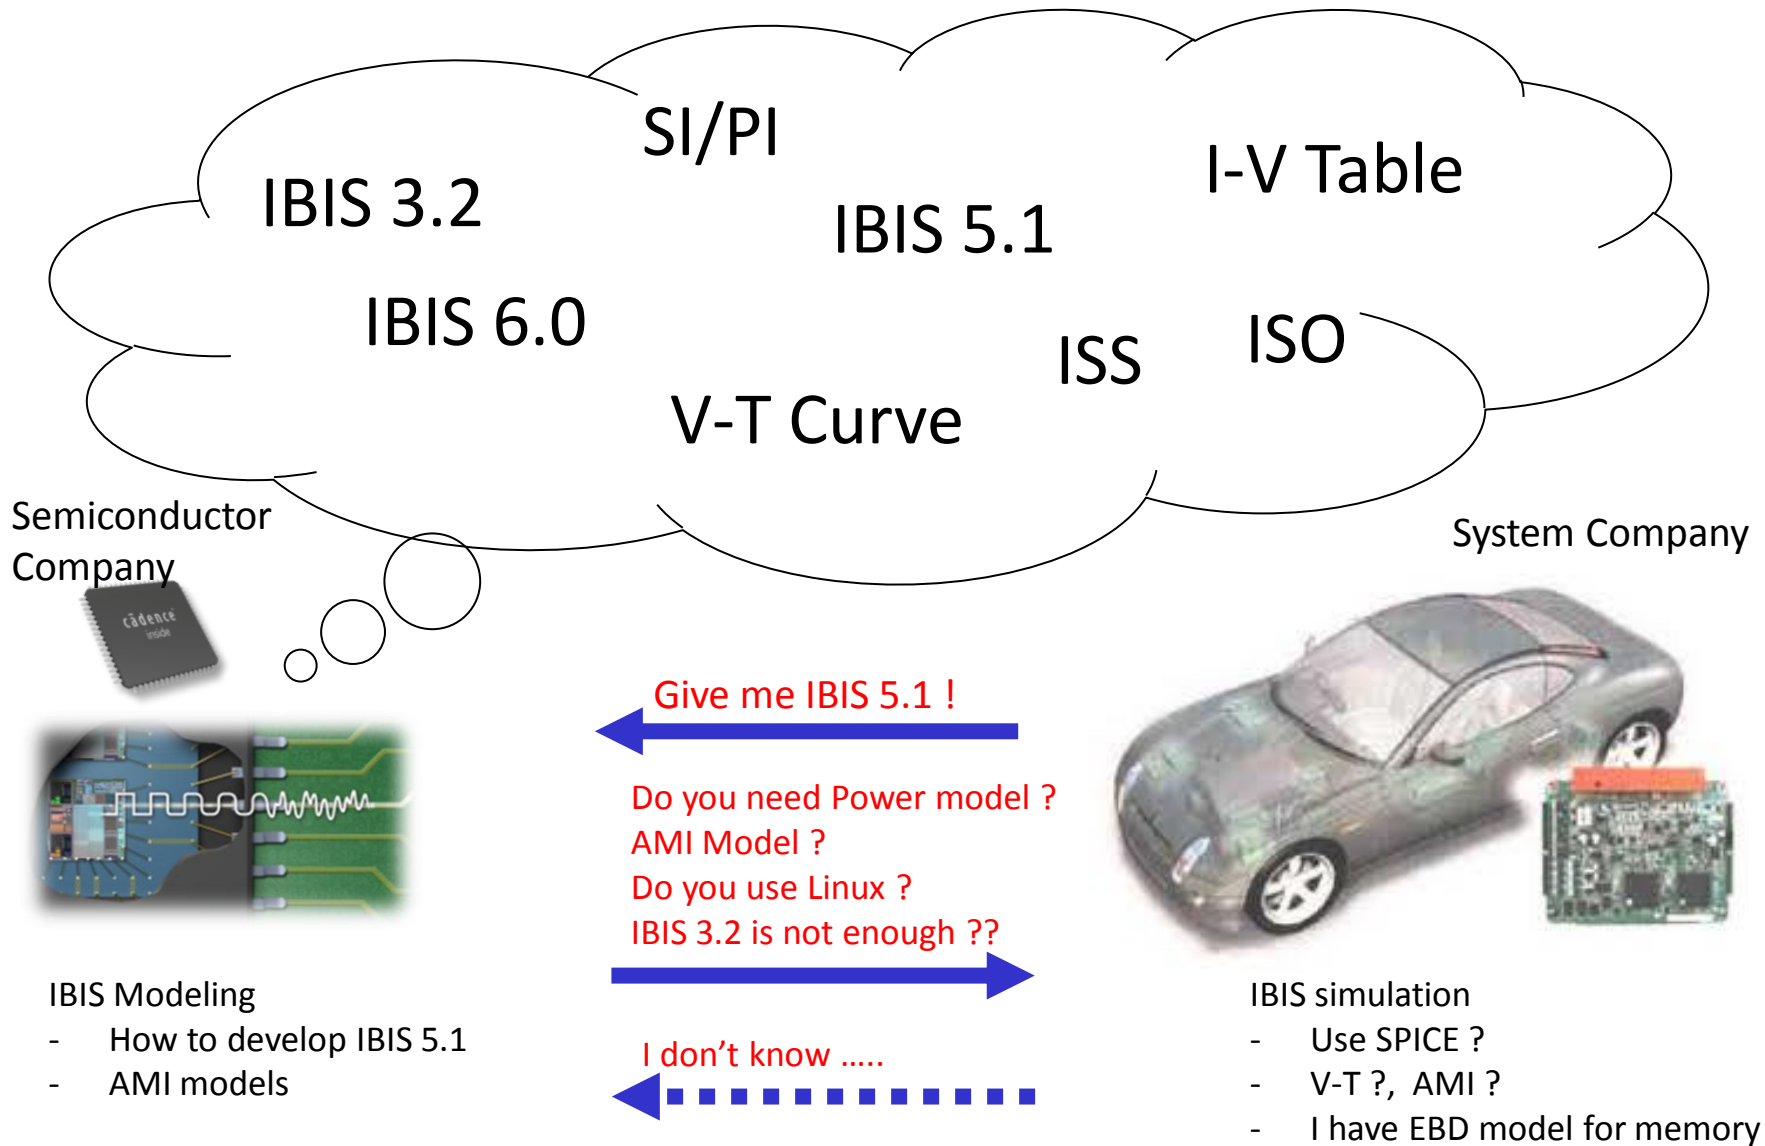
SI/PI

IBIS 3.2

IBIS 5.1

I-V Table

IBIS 6.0

ISS

ISO

V-T Curve

Semiconductor Company

cadence inside

System Company

Give me IBIS 5.1 !

Do you need Power model ?
AMI Model ?
Do you use Linux ?
IBIS 3.2 is not enough ??

I don't know .....

IBIS Modeling
- How to develop IBIS 5.1
- AMI models

IBIS simulation
- Use SPICE ?
- V-T ?, AMI ?
- I have EBD model for memory